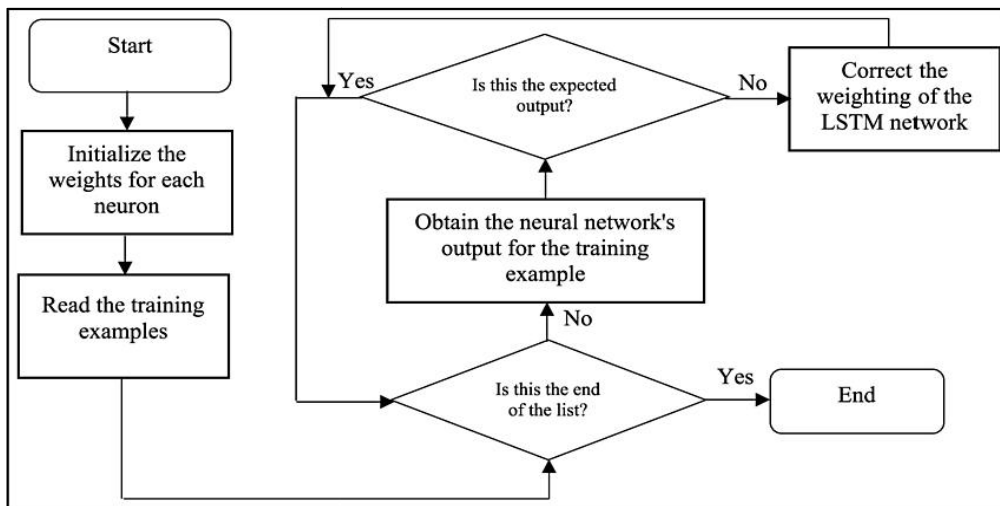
Start

Initialize the weights for each neuron

Read the training examples

Yes

Is this the expected output?

No

Correct the weighting of the LSTM network

Obtain the neural network's output for the training example

No

Is this the end of the list?

Yes

End